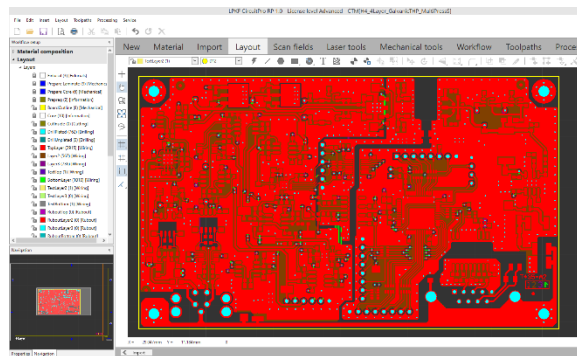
LPKF CircuitPro PP 1.0 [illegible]

File Edit Insert Layout Toolpaths Processing Service

Material composition

Layout

Layers

New Material Import Layout Scan fields Laser tools Mechanical tools Workflow Toolpaths Proce

Navigation

Properties Navigation